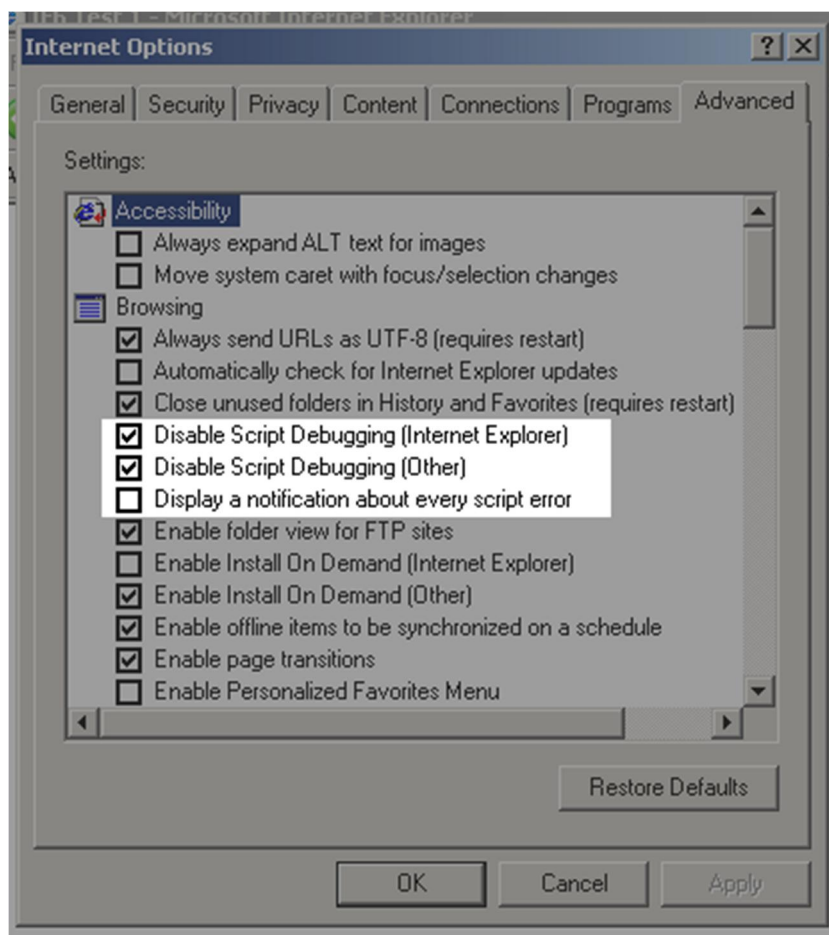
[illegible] Test 1 - Microsoft Internet Explorer

Internet Options

?

General
Security
Privacy
Content
Connections
Programs
Advanced

Settings:

Accessibility
Always expand ALT text for images
Move system caret with focus/selection changes
Browsing
Always send URLs as UTF-8 (requires restart)
Automatically check for Internet Explorer updates
Close unused folders in History and Favorites (requires restart)
Disable Script Debugging (Internet Explorer)
Disable Script Debugging (Other)
Display a notification about every script error
Enable folder view for FTP sites
Enable Install On Demand (Internet Explorer)
Enable Install On Demand (Other)
Enable offline items to be synchronized on a schedule
Enable page transitions
Enable Personalized Favorites Menu

Restore Defaults

OK
Cancel
Apply